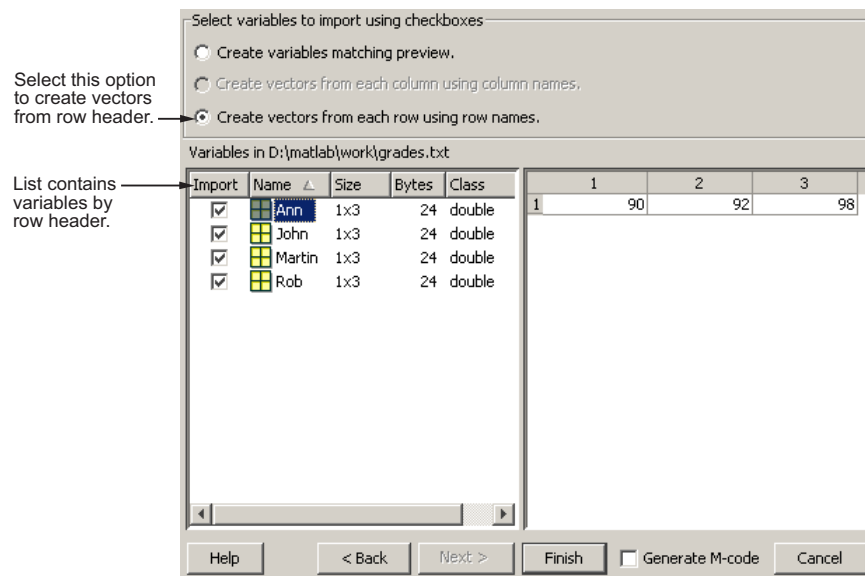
Select variables to import using checkboxes

Create variables matching preview.

Create vectors from each column using column names.

Select this option to create vectors from row header.

Create vectors from each row using row names.

Variables in D:\matlab\work\grades.txt

List contains variables by row header.

| Import | Name | Size | Bytes | Class |
|---|---|---|---|---|
| ☑ | Ann | 1x3 | 24 | double |
| ☑ | John | 1x3 | 24 | double |
| ☑ | Martin | 1x3 | 24 | double |
| ☑ | Rob | 1x3 | 24 | double |

| | 1 | 2 | 3 |
|---|---|---|---|
| 1 | 90 | 92 | 98 |

Help

< Back

Next >

Finish

Generate M-code

Cancel